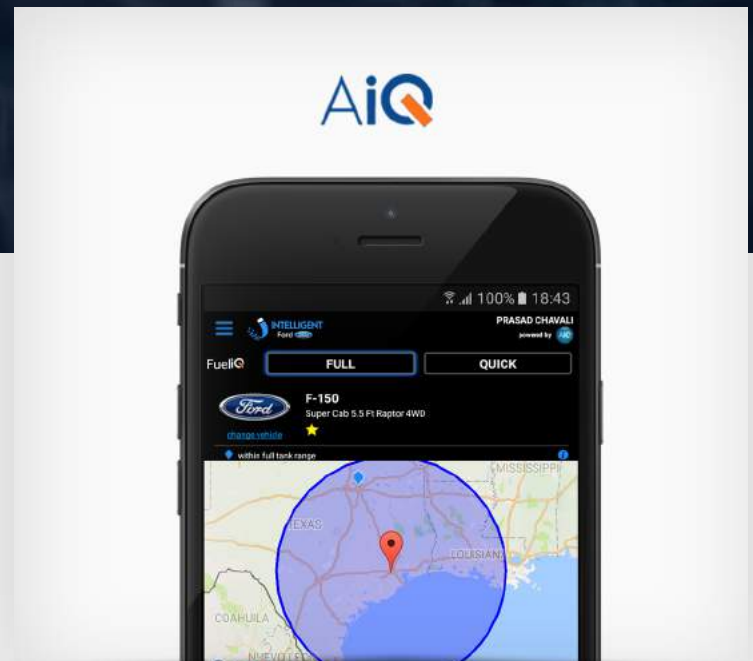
AiQ

100% 18:43

INTELLIGENT Ford

PRASAD CHAVALI
powered by AiQ

FuelIQ

FULL

QUICK

Ford

F-150
Super Cab 5.5 Ft Raptor 4WD

change vehicle

within full tank range

MISSISSIPPI

TEXAS

LOUISIANA

COAHUILA

NUEVO LE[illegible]